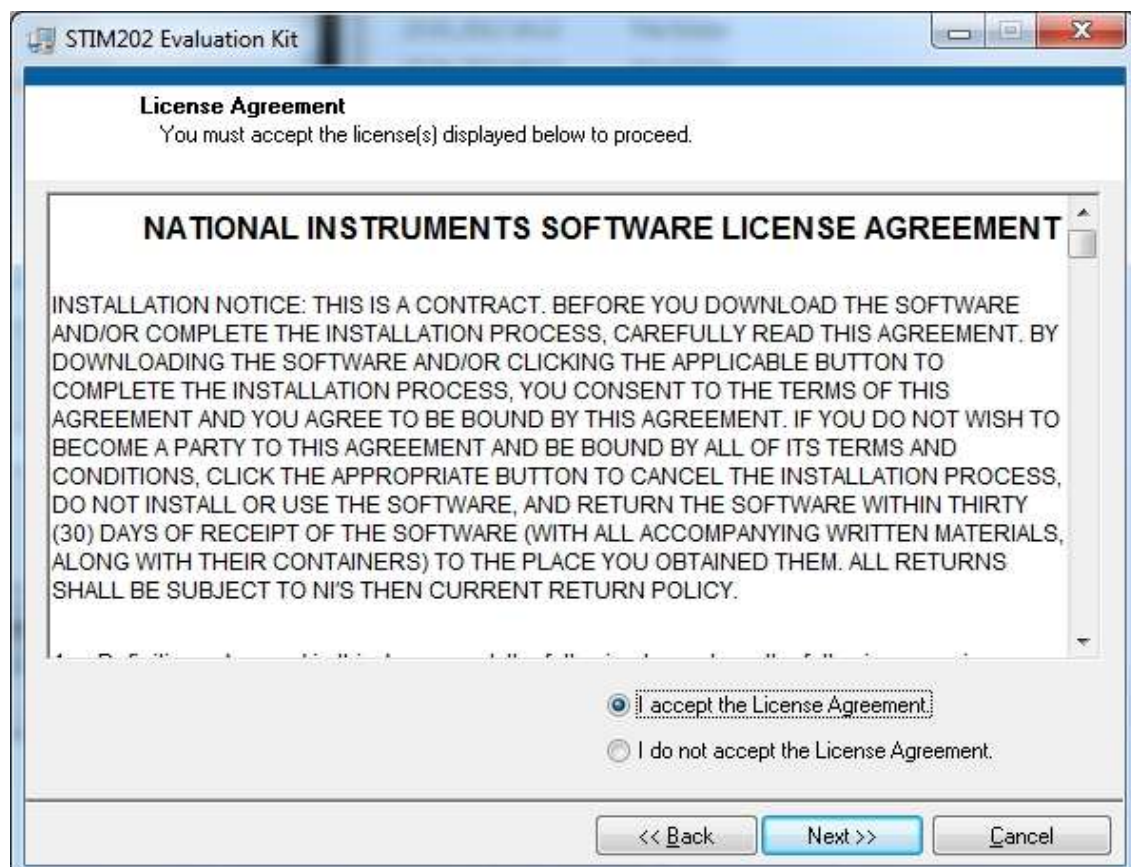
STIM202 Evaluation Kit

License Agreement
You must accept the license(s) displayed below to proceed.

NATIONAL INSTRUMENTS SOFTWARE LICENSE AGREEMENT

INSTALLATION NOTICE: THIS IS A CONTRACT. BEFORE YOU DOWNLOAD THE SOFTWARE AND/OR COMPLETE THE INSTALLATION PROCESS, CAREFULLY READ THIS AGREEMENT. BY DOWNLOADING THE SOFTWARE AND/OR CLICKING THE APPLICABLE BUTTON TO COMPLETE THE INSTALLATION PROCESS, YOU CONSENT TO THE TERMS OF THIS AGREEMENT AND YOU AGREE TO BE BOUND BY THIS AGREEMENT. IF YOU DO NOT WISH TO BECOME A PARTY TO THIS AGREEMENT AND BE BOUND BY ALL OF ITS TERMS AND CONDITIONS, CLICK THE APPROPRIATE BUTTON TO CANCEL THE INSTALLATION PROCESS, DO NOT INSTALL OR USE THE SOFTWARE, AND RETURN THE SOFTWARE WITHIN THIRTY (30) DAYS OF RECEIPT OF THE SOFTWARE (WITH ALL ACCOMPANYING WRITTEN MATERIALS, ALONG WITH THEIR CONTAINERS) TO THE PLACE YOU OBTAINED THEM. ALL RETURNS SHALL BE SUBJECT TO NI'S THEN CURRENT RETURN POLICY.

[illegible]

I accept the License Agreement.

I do not accept the License Agreement.

<< Back

Next >>

Cancel